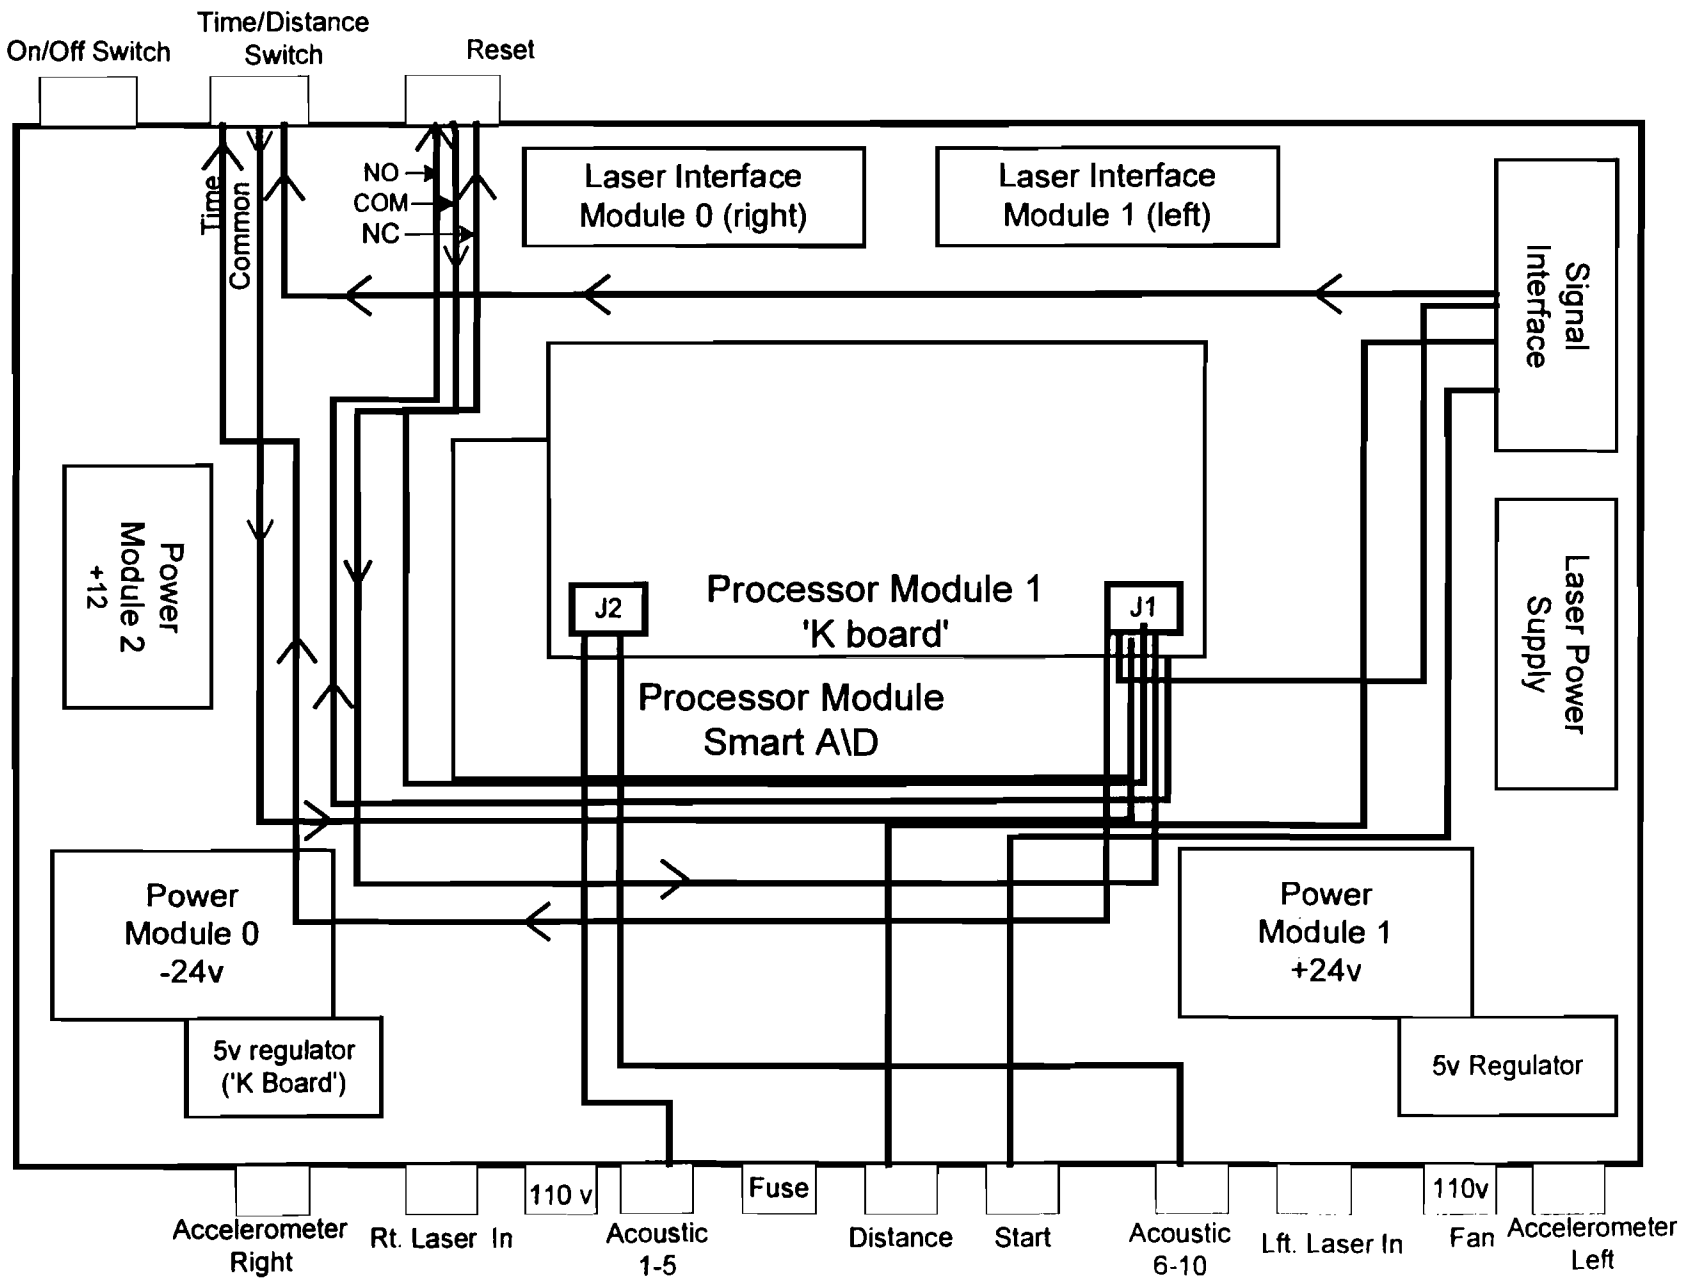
On/Off Switch

Time/Distance Switch

Reset

Time

Common

NO

COM

NC

Laser Interface Module 0 (right)

Laser Interface Module 1 (left)

Signal Interface

Power Module 2 +12

Processor Module 1 'K board'

J2

J1

Processor Module Smart A\D

Laser Power Supply

Power Module 0 -24v

5v regulator ('K Board')

Power Module 1 +24v

5v Regulator

Accelerometer Right

Rt. Laser In

110 v

Acoustic 1-5

Fuse

Distance

Start

Acoustic 6-10

Lft. Laser In

110v

Fan

Accelerometer Left